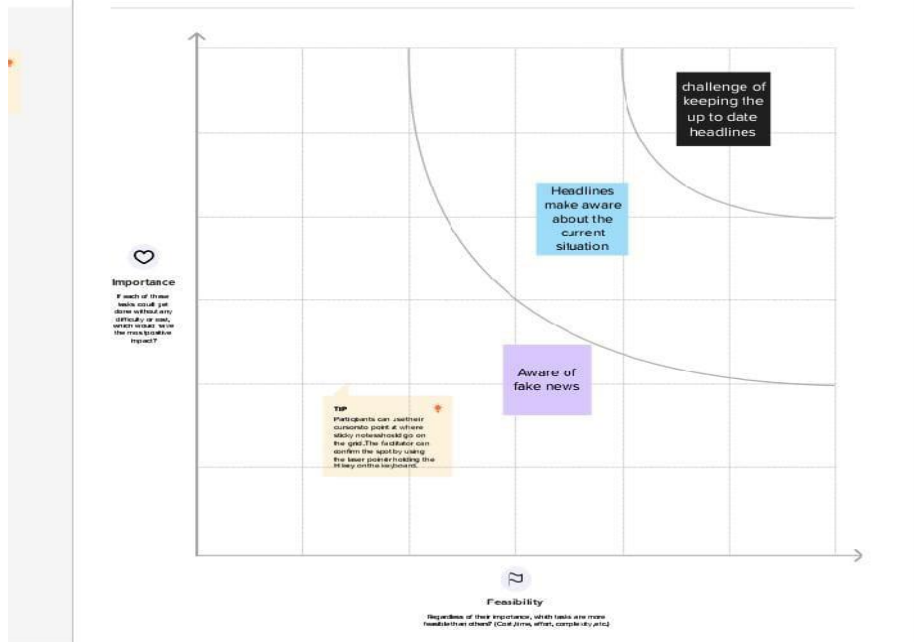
challenge of keeping the up to date headlines

Headlines make aware about the current siluation

Importance

If each of these tasks could get done without any difficulty or cost, which would have the most positive impact?

Aware of fake news

TIP

Participants can use their cursors to point at where sticky notes should go on the grid. The facilitator can confirm the spot by using the laser pointer holding the H key on the keyboard.

Feasibility

Regardless of their importance, which tasks are more feasible than others? (Cost, time, effort, complexity, etc.)